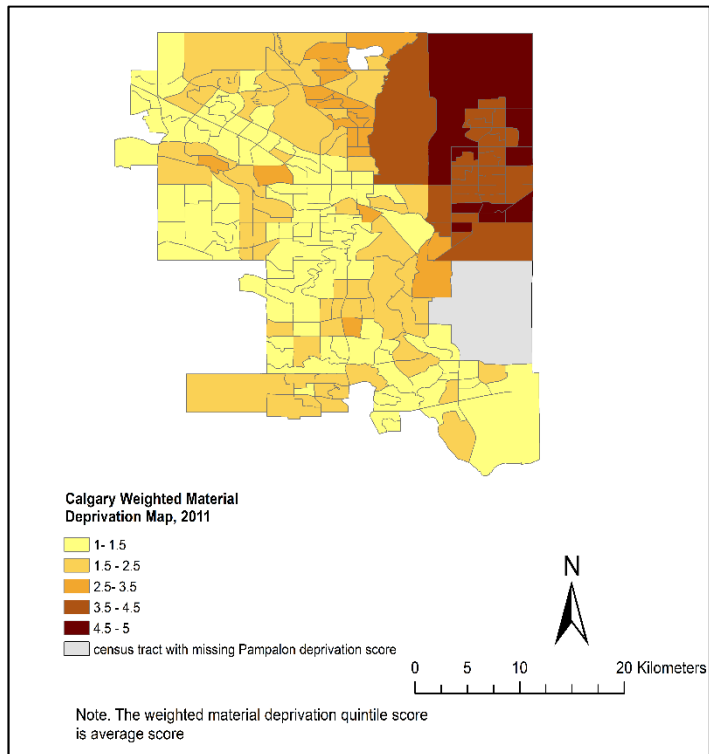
Calgary Weighted Material Deprivation Map, 2011

1- 1.5
1.5 - 2.5
2.5- 3.5
3.5 - 4.5
4.5 - 5
census tract with missing Pampalon deprivation score

N

0 5 10 20 Kilometers

Note. The weighted material deprivation quintile score is average score